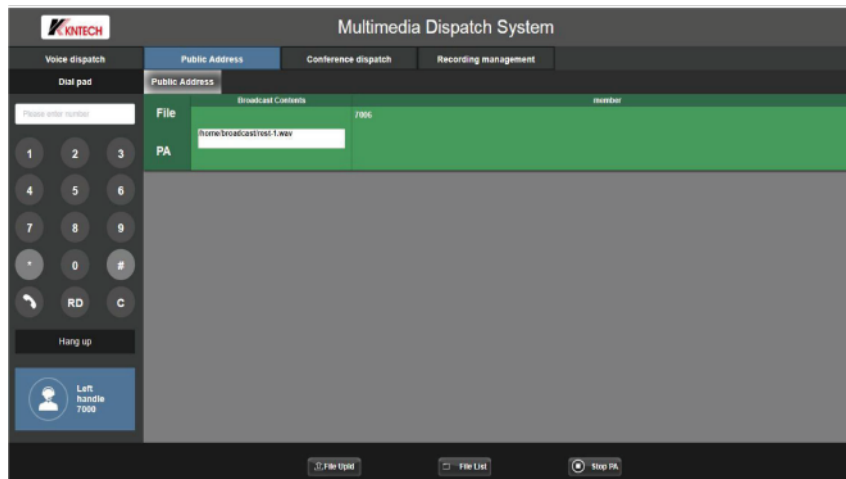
KNTECH

Multimedia Dispatch System

Voice dispatch
Public Address
Conference dispatch
Recording management

Dial pad

Public Address

Please enter number

1 2 3
4 5 6
7 8 9
* 0 #
RD C

Hang up

Left handle 7000

File

PA

Broadcast Contents

/home/broadcast/rest-1.wav

member

7006

File Upld
File List
Stop PA